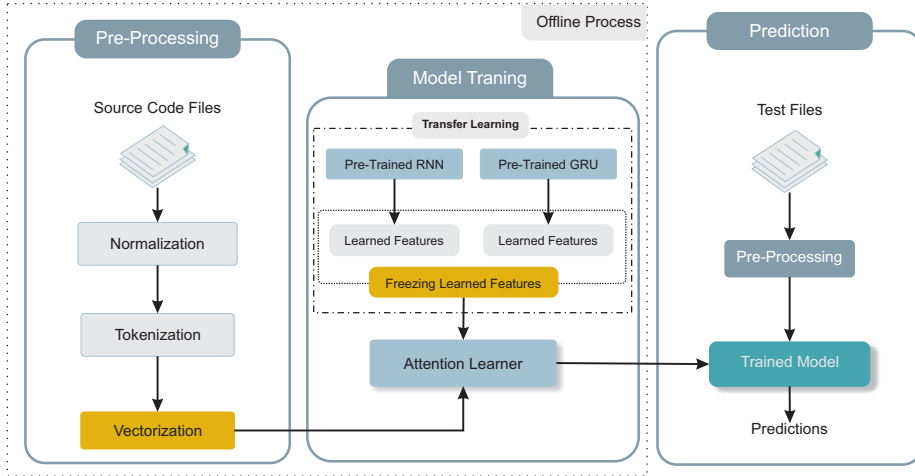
Offline Process

Pre-Processing

Source Code Files

Normalization

Tokenization

Vectorization

Model Traning

Transfer Learning

Pre-Trained RNN

Pre-Trained GRU

Learned Features

Learned Features

Freezing Learned Features

Attention Learner

Prediction

Test Files

Pre-Processing

Trained Model

Predictions